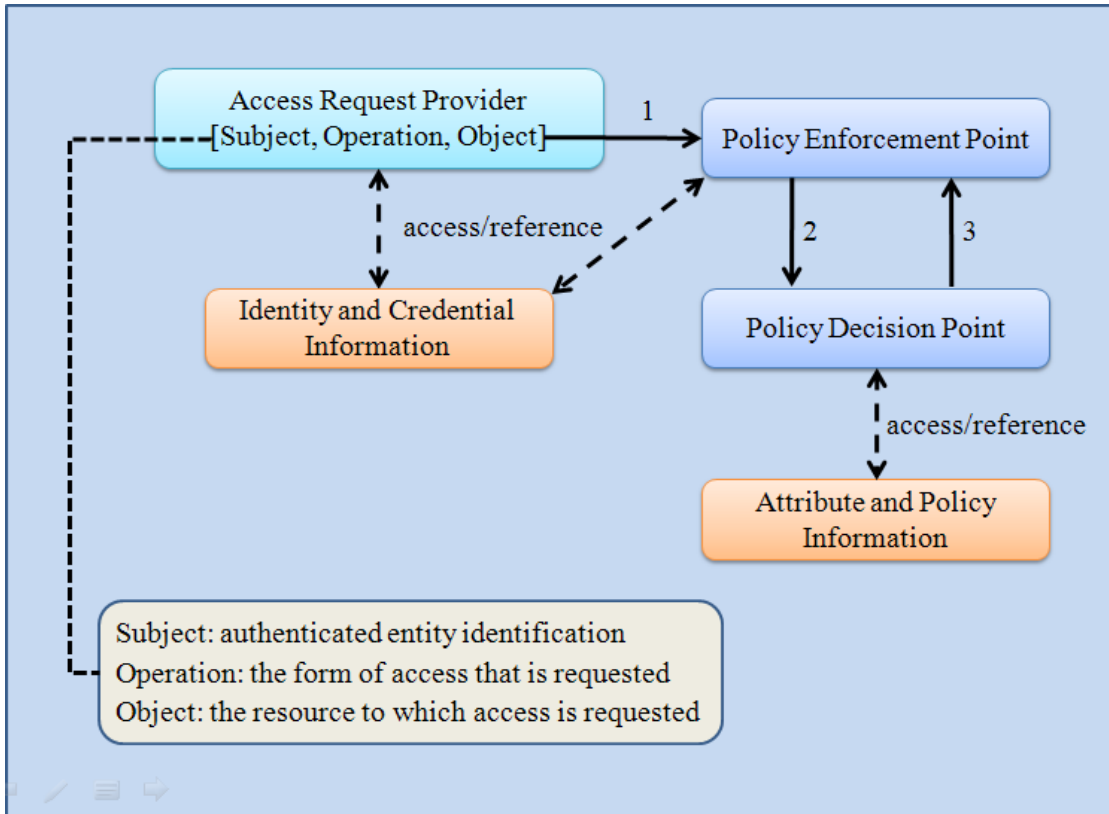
Access Request Provider
[Subject, Operation, Object]

1

Policy Enforcement Point

access/reference

2

3

Identity and Credential Information

Policy Decision Point

access/reference

Attribute and Policy Information

Subject: authenticated entity identification
Operation: the form of access that is requested
Object: the resource to which access is requested